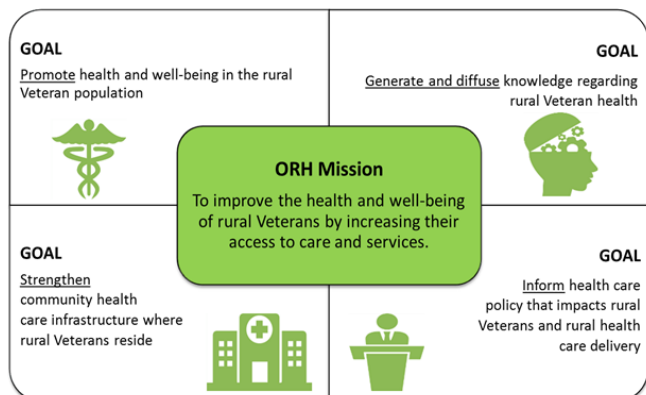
GOAL

Promote health and well-being in the rural Veteran population

GOAL

Generate and diffuse knowledge regarding rural Veteran health

ORH Mission

To improve the health and well-being of rural Veterans by increasing their access to care and services.

GOAL

Strengthen community health care infrastructure where rural Veterans reside

GOAL

Inform health care policy that impacts rural Veterans and rural health care delivery